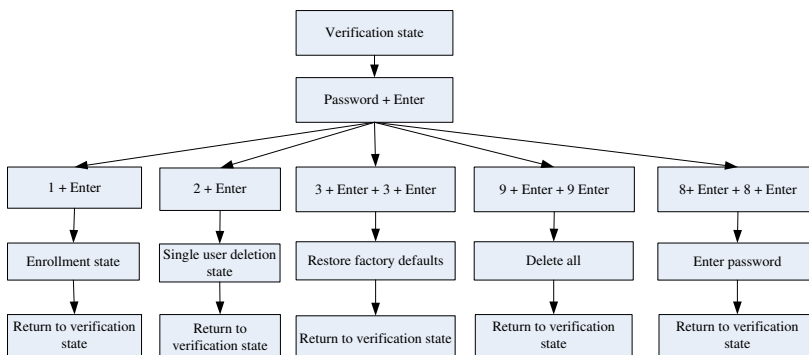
Verification state

Password + Enter

1 + Enter

Enrollment state

Return to verification state

2 + Enter

Single user deletion state

Return to verification state

3 + Enter + 3 + Enter

Restore factory defaults

Return to verification state

9 + Enter + 9 Enter

Delete all

Return to verification state

8+ Enter + 8 + Enter

Enter password

Return to verification state